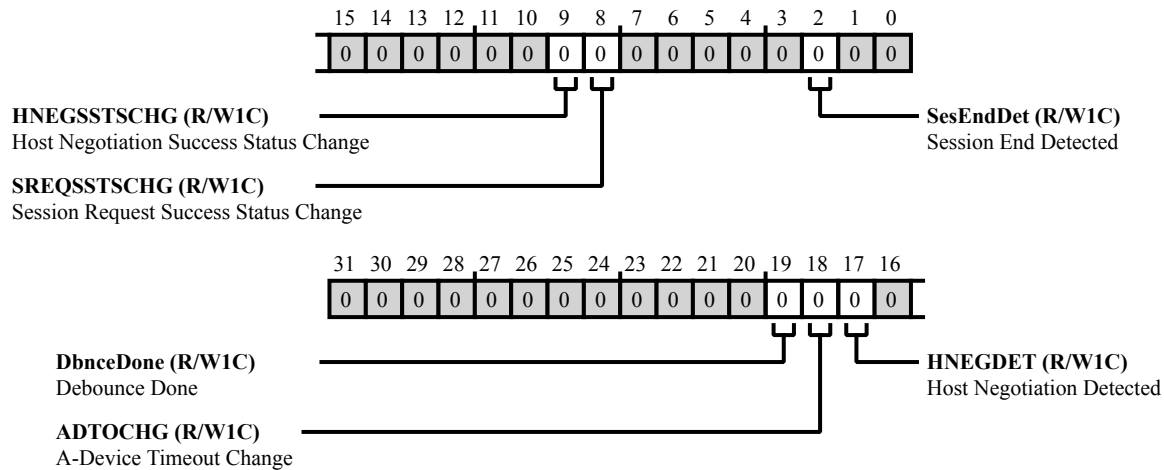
15 14 13 12 11 10 9 8 7 6 5 4 3 2 1 0

| 0 | 0 | 0 | 0 | 0 | 0 | 0 | 0 | 0 | 0 | 0 | 0 | 0 | 0 | 0 | 0 |
|---|---|---|---|---|---|---|---|---|---|---|---|---|---|---|---|

**HNEGSSTSCHG (R/W1C)**
Host Negotiation Success Status Change

**SesEndDet (R/W1C)**
Session End Detected

**SREQSSTSCHG (R/W1C)**
Session Request Success Status Change

31 30 29 28 27 26 25 24 23 22 21 20 19 18 17 16

| 0 | 0 | 0 | 0 | 0 | 0 | 0 | 0 | 0 | 0 | 0 | 0 | 0 | 0 | 0 | 0 |
|---|---|---|---|---|---|---|---|---|---|---|---|---|---|---|---|

**DbnceDone (R/W1C)**
Debounce Done

**HNEGDET (R/W1C)**
Host Negotiation Detected

**ADTOCHG (R/W1C)**
A-Device Timeout Change